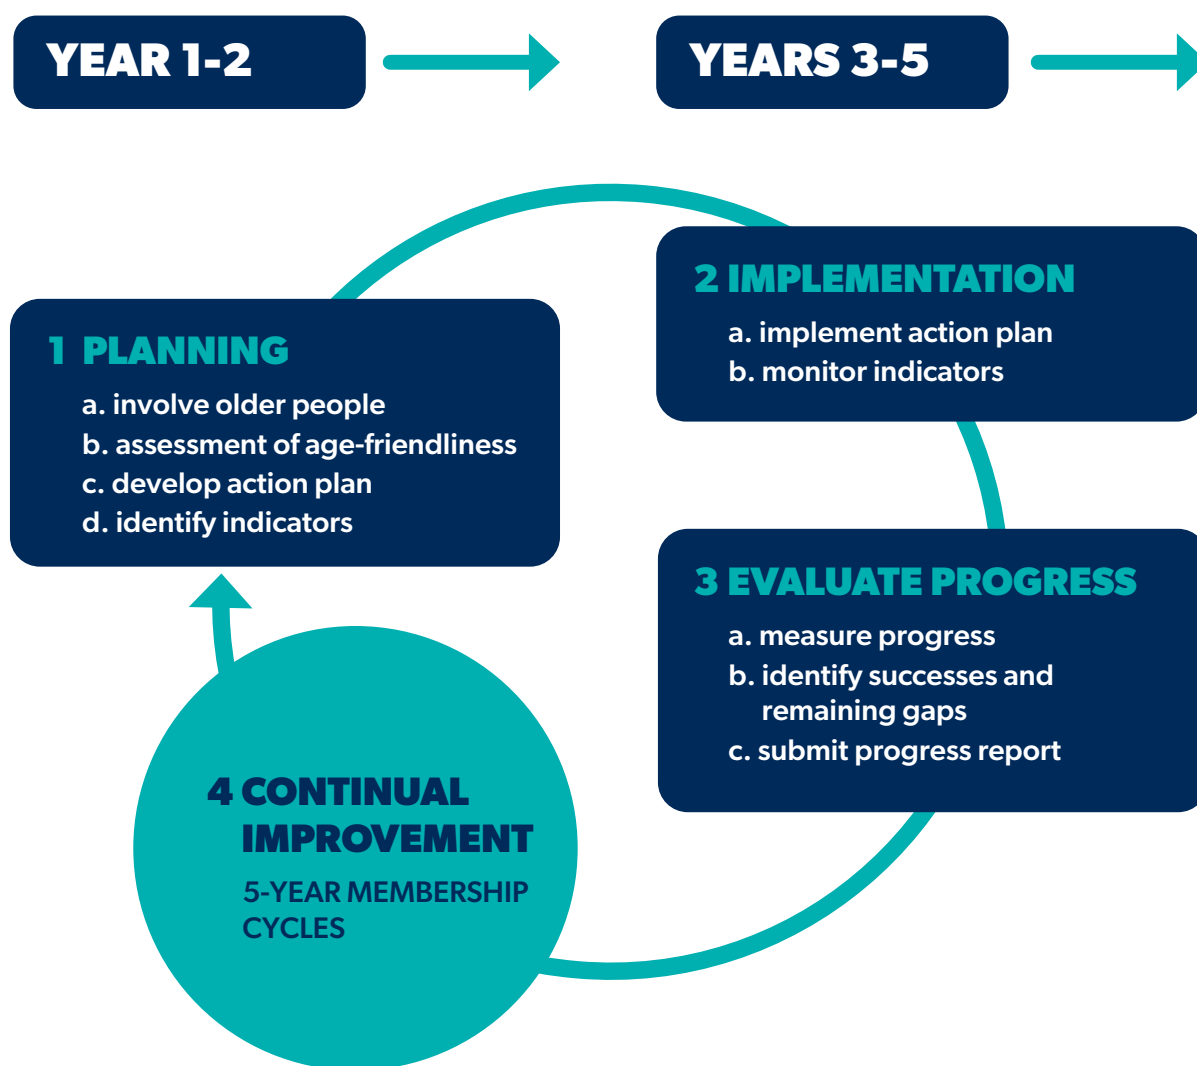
YEAR 1-2

YEARS 3-5

1 PLANNING
a. involve older people
b. assessment of age-friendliness
c. develop action plan
d. identify indicators

2 IMPLEMENTATION
a. implement action plan
b. monitor indicators

3 EVALUATE PROGRESS
a. measure progress
b. identify successes and remaining gaps
c. submit progress report

4 CONTINUAL IMPROVEMENT
5-YEAR MEMBERSHIP CYCLES